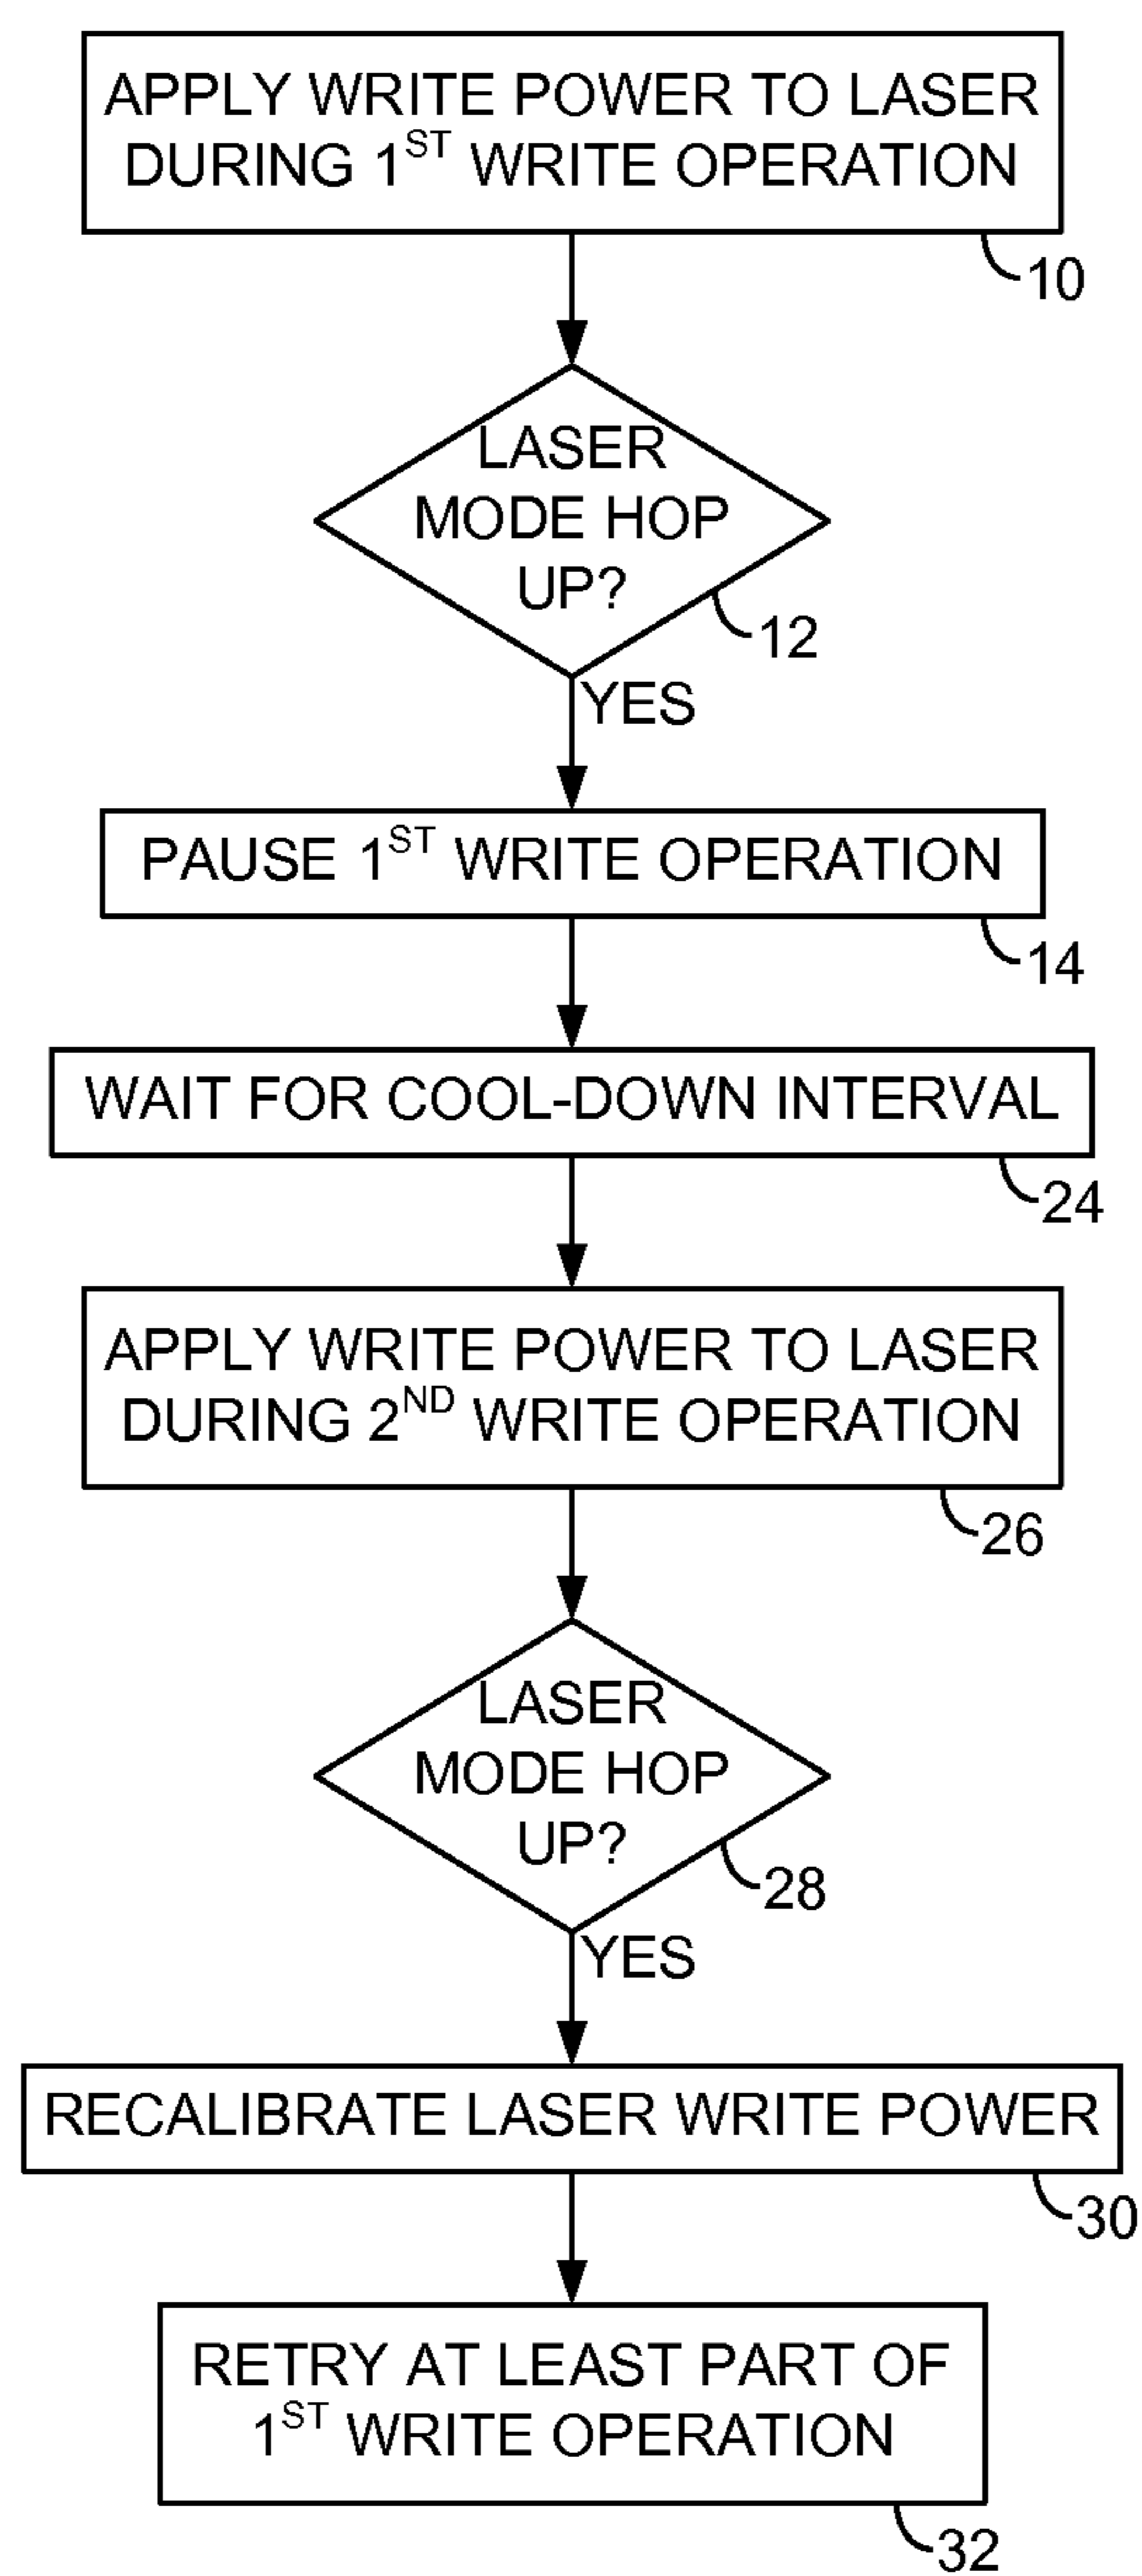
APPLY WRITE POWER TO LASER DURING 1$^{ST}$ WRITE OPERATION

10

LASER MODE HOP UP?

12

YES

PAUSE 1$^{ST}$ WRITE OPERATION

14

WAIT FOR COOL-DOWN INTERVAL

24

APPLY WRITE POWER TO LASER DURING 2$^{ND}$ WRITE OPERATION

26

LASER MODE HOP UP?

28

YES

RECALIBRATE LASER WRITE POWER

30

RETRY AT LEAST PART OF 1$^{ST}$ WRITE OPERATION

32